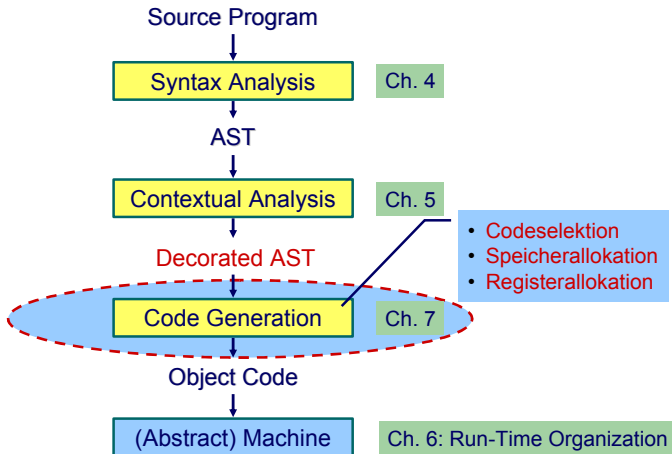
Source Program

Syntax Analysis

Ch. 4

AST

Contextual Analysis

Ch. 5

• Codeselektion
• Speicherallokation
• Registerallokation

Decorated AST

Code Generation

Ch. 7

Object Code

(Abstract) Machine

Ch. 6: Run-Time Organization